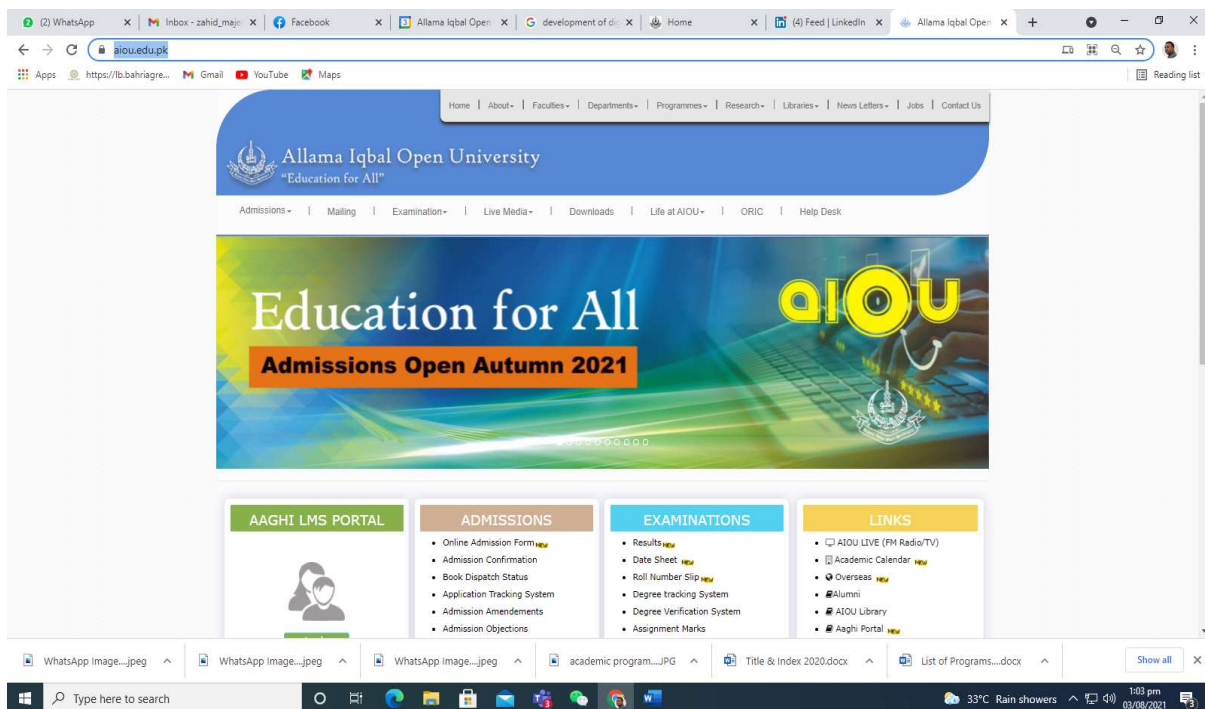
(2) WhatsApp | Inbox - zahid_maje | Facebook | Allama Iqbal Open | development of di | Home | (4) Feed | LinkedIn | Allama Iqbal Open

aiou.edu.pk

Apps | https://lb.bahriagre... | Gmail | YouTube | Maps | Reading list

Home | About | Faculties | Departments | Programmes | Research | Libraries | News Letters | Jobs | Contact Us

Allama Iqbal Open University
"Education for All"

Admissions | Mailing | Examination | Live Media | Downloads | Life at AIOU | ORIC | Help Desk

Education for All
Admissions Open Autumn 2021

aiou

AAGHI LMS PORTAL

ADMISSIONS
- Online Admission Form NEW
- Admission Confirmation
- Book Dispatch Status
- Application Tracking System
- Admission Amendements
- Admission Objections

EXAMINATIONS
- Results NEW
- Date Sheet NEW
- Roll Number Slip NEW
- Degree tracking System
- Degree Verification System
- Assignment Marks

LINKS
- AIOU LIVE (FM Radio/TV)
- Academic Calendar NEW
- Overseas NEW
- Alumni
- AIOU Library
- Aaghi Portal NEW

WhatsApp Image....jpeg | WhatsApp Image....jpeg | WhatsApp Image....jpeg | academic program....JPG | Title & Index 2020.docx | List of Programs....docx | Show all

Type here to search | 33°C Rain showers | 1:03 pm 03/08/2021